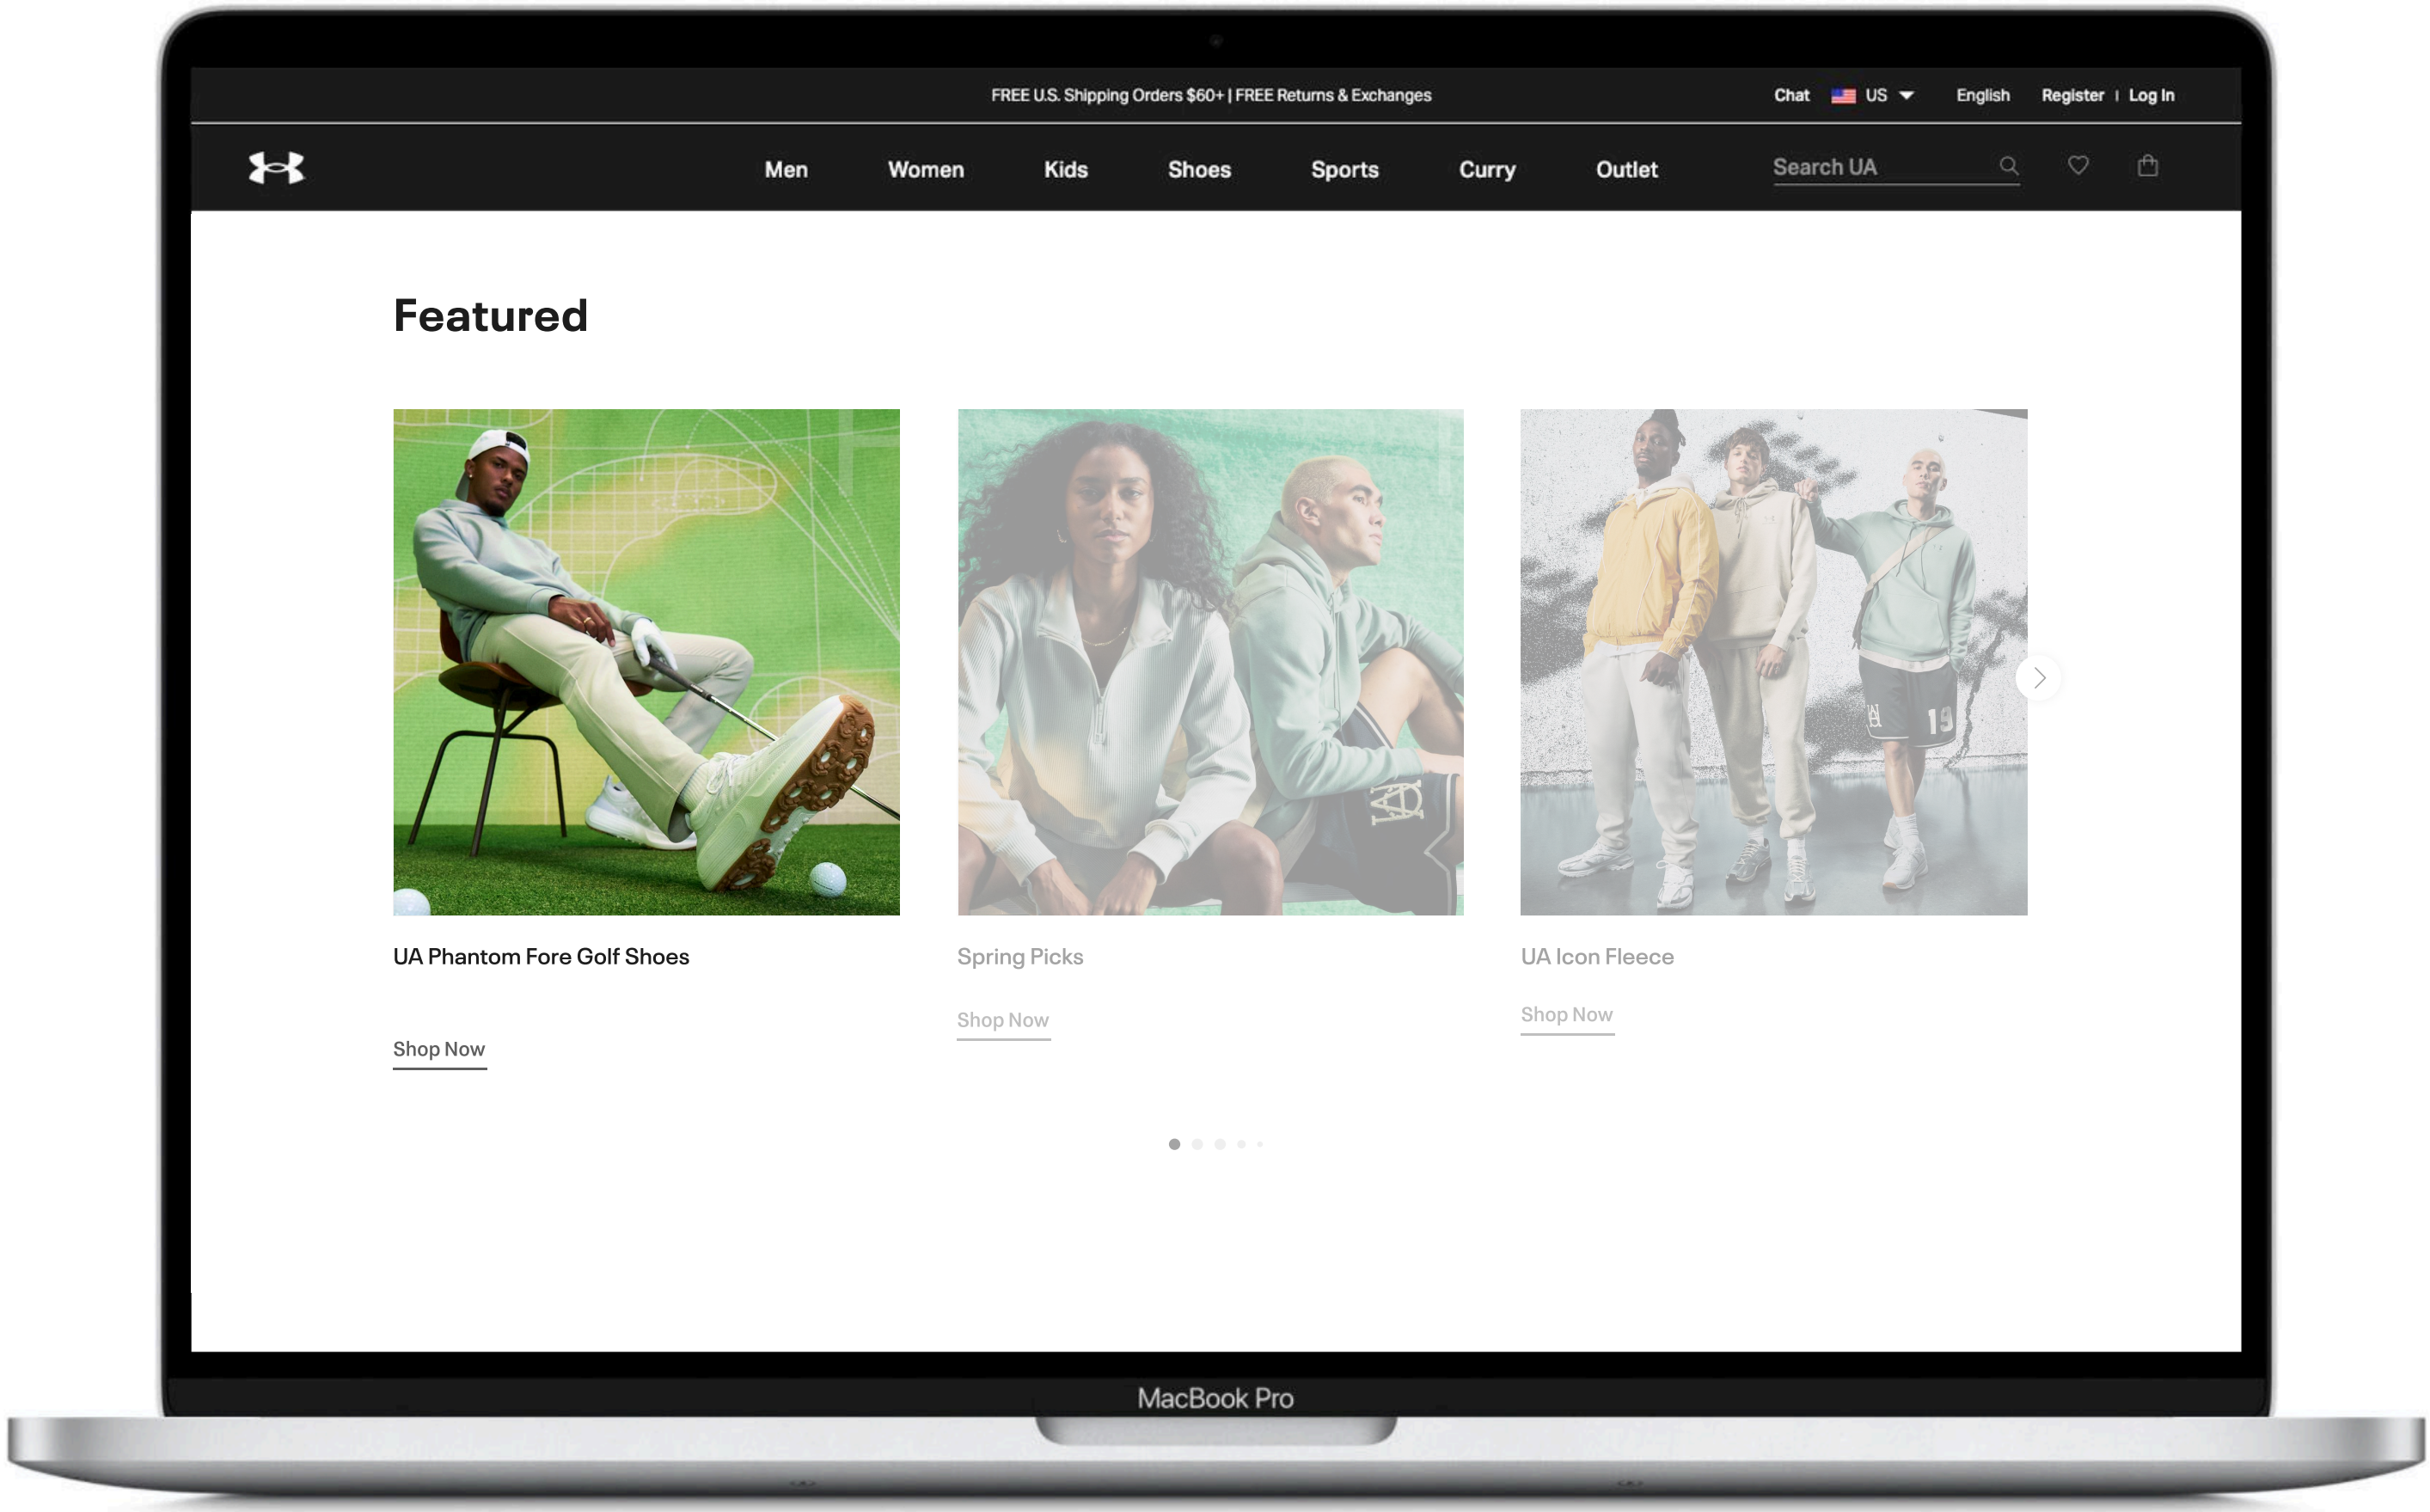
FREE U.S. Shipping Orders $60+ | FREE Returns & Exchanges

Chat US English Register | Log In

Men Women Kids Shoes Sports Curry Outlet Search UA

Featured

UA Phantom Fore Golf Shoes

Shop Now

Spring Picks

Shop Now

UA Icon Fleece

Shop Now

MacBook Pro